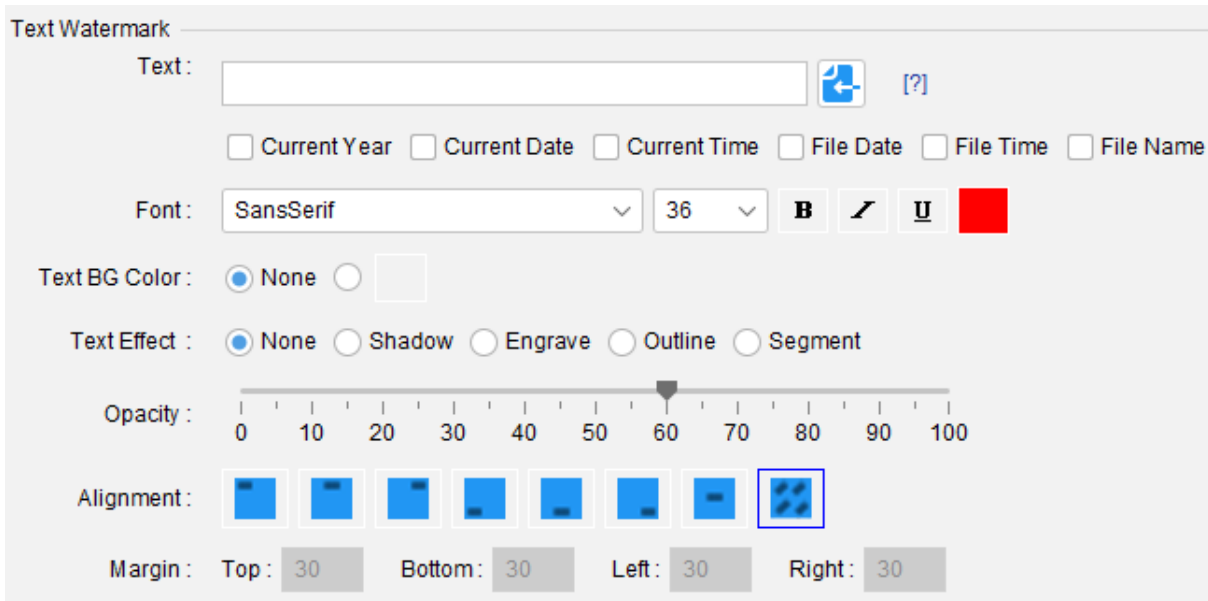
Text Watermark

Text :

[?]

Current Year Current Date Current Time File Date File Time File Name

Font : SansSerif 36 B I U

Text BG Color : None

Text Effect : None Shadow Engrave Outline Segment

Opacity : 0 10 20 30 40 50 60 70 80 90 100

Alignment :

Margin : Top : 30 Bottom : 30 Left : 30 Right : 30